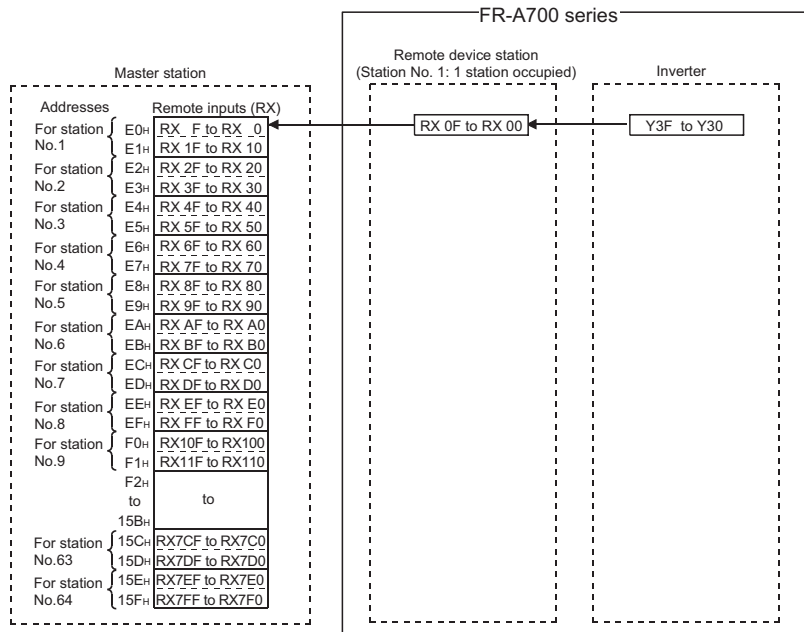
FR-A700 series

Master station

Addresses Remote inputs (RX)

| Addresses | | Remote inputs (RX) |
|---|---|---|
| For station No.1 | E0H | RX F to RX 0 |
| | E1H | RX 1F to RX 10 |
| For station No.2 | E2H | RX 2F to RX 20 |
| | E3H | RX 3F to RX 30 |
| For station No.3 | E4H | RX 4F to RX 40 |
| | E5H | RX 5F to RX 50 |
| For station No.4 | E6H | RX 6F to RX 60 |
| | E7H | RX 7F to RX 70 |
| For station No.5 | E8H | RX 8F to RX 80 |
| | E9H | RX 9F to RX 90 |
| For station No.6 | EAH | RX AF to RX A0 |
| | EBH | RX BF to RX B0 |
| For station No.7 | ECH | RX CF to RX C0 |
| | EDH | RX DF to RX D0 |
| For station No.8 | EEH | RX EF to RX E0 |
| | EFH | RX FF to RX F0 |
| For station No.9 | F0H | RX10F to RX100 |
| | F1H | RX11F to RX110 |
| | F2H to 15BH | to |
| For station No.63 | 15CH | RX7CF to RX7C0 |
| | 15DH | RX7DF to RX7D0 |
| For station No.64 | 15EH | RX7EF to RX7E0 |
| | 15FH | RX7FF to RX7F0 |

Remote device station
(Station No. 1: 1 station occupied)

RX 0F to RX 00

Inverter

Y3F to Y30